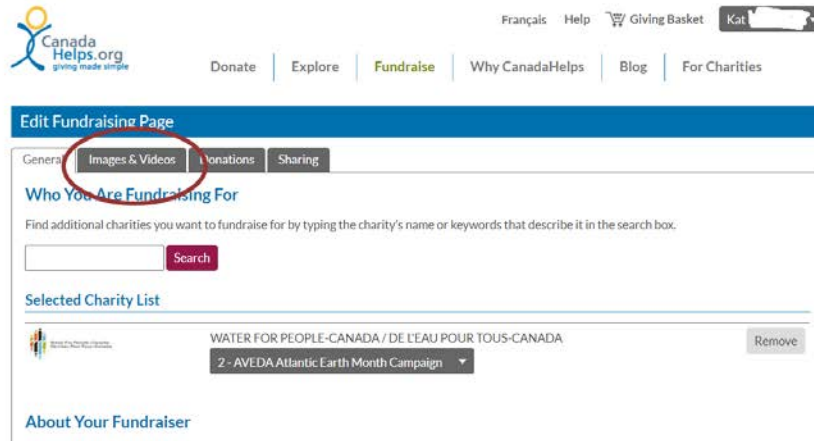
Canada Helps.org
giving made simple

Français Help Giving Basket Kat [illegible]

Donate Explore Fundraise Why CanadaHelps Blog For Charities

Edit Fundraising Page

General Images & Videos Donations Sharing

Who You Are Fundraising For

Find additional charities you want to fundraise for by typing the charity's name or keywords that describe it in the search box.

Search

Selected Charity List

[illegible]

WATER FOR PEOPLE-CANADA / DE L'EAU POUR TOUS-CANADA

2 - AVEDA Atlantic Earth Month Campaign

Remove

About Your Fundraiser